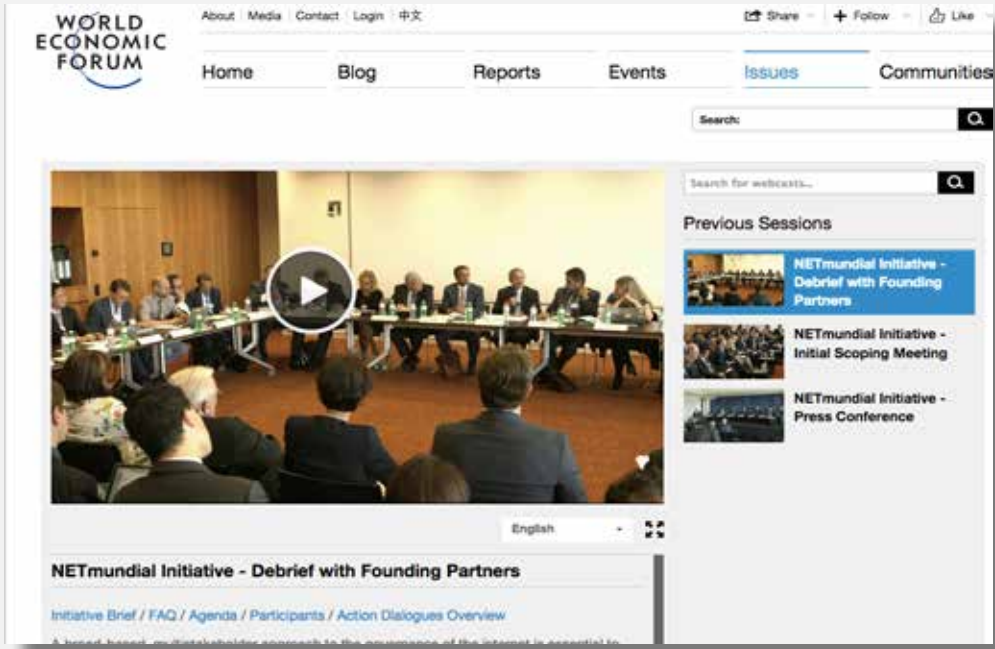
WORLD ECONOMIC FORUM

About | Media | Contact | Login | 中文

Share | Follow | Like

Home | Blog | Reports | Events | Issues | Communities

Search:

Search for webcasts...

Previous Sessions

NETmundial Initiative - Debrief with Founding Partners

NETmundial Initiative - Initial Scoping Meeting

NETmundial Initiative - Press Conference

English

NETmundial Initiative - Debrief with Founding Partners

Initiative Brief / FAQ / Agenda / Participants / Action Dialogues Overview

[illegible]